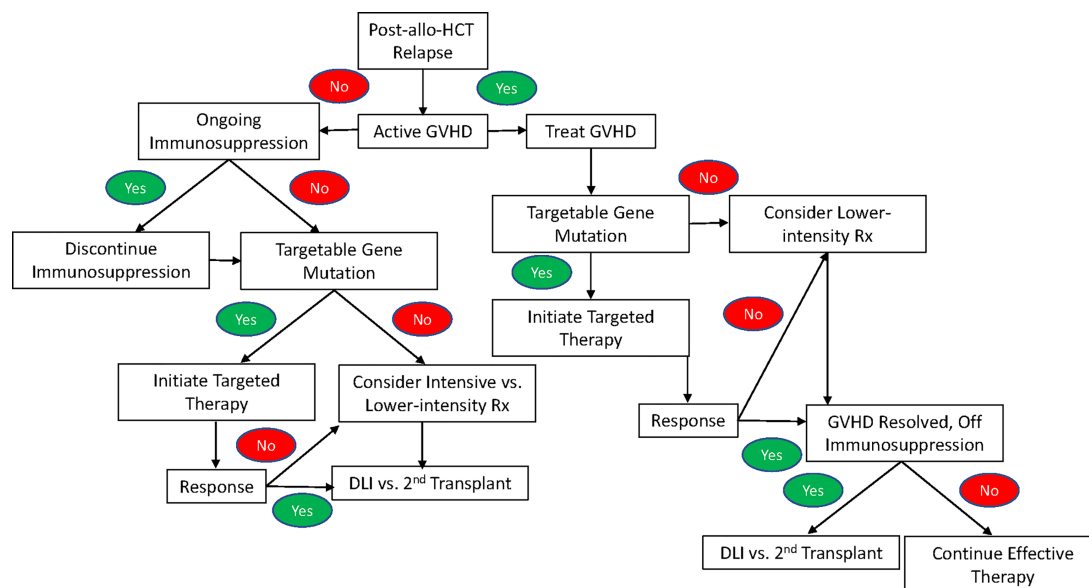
Post-allo-HCT Relapse

No

Yes

Ongoing Immunosuppression

Active GVHD

Treat GVHD

Yes

No

No

Discontinue Immunosuppression

Targetable Gene Mutation

Targetable Gene Mutation

Consider Lower-intensity Rx

Yes

Yes

No

Initiate Targeted Therapy

No

Initiate Targeted Therapy

Consider Intensive vs. Lower-intensity Rx

Response

GVHD Resolved, Off Immunosuppression

No

Response

DLI vs. 2$^{nd}$ Transplant

Yes

Yes

No

Yes

DLI vs. 2$^{nd}$ Transplant

Continue Effective Therapy